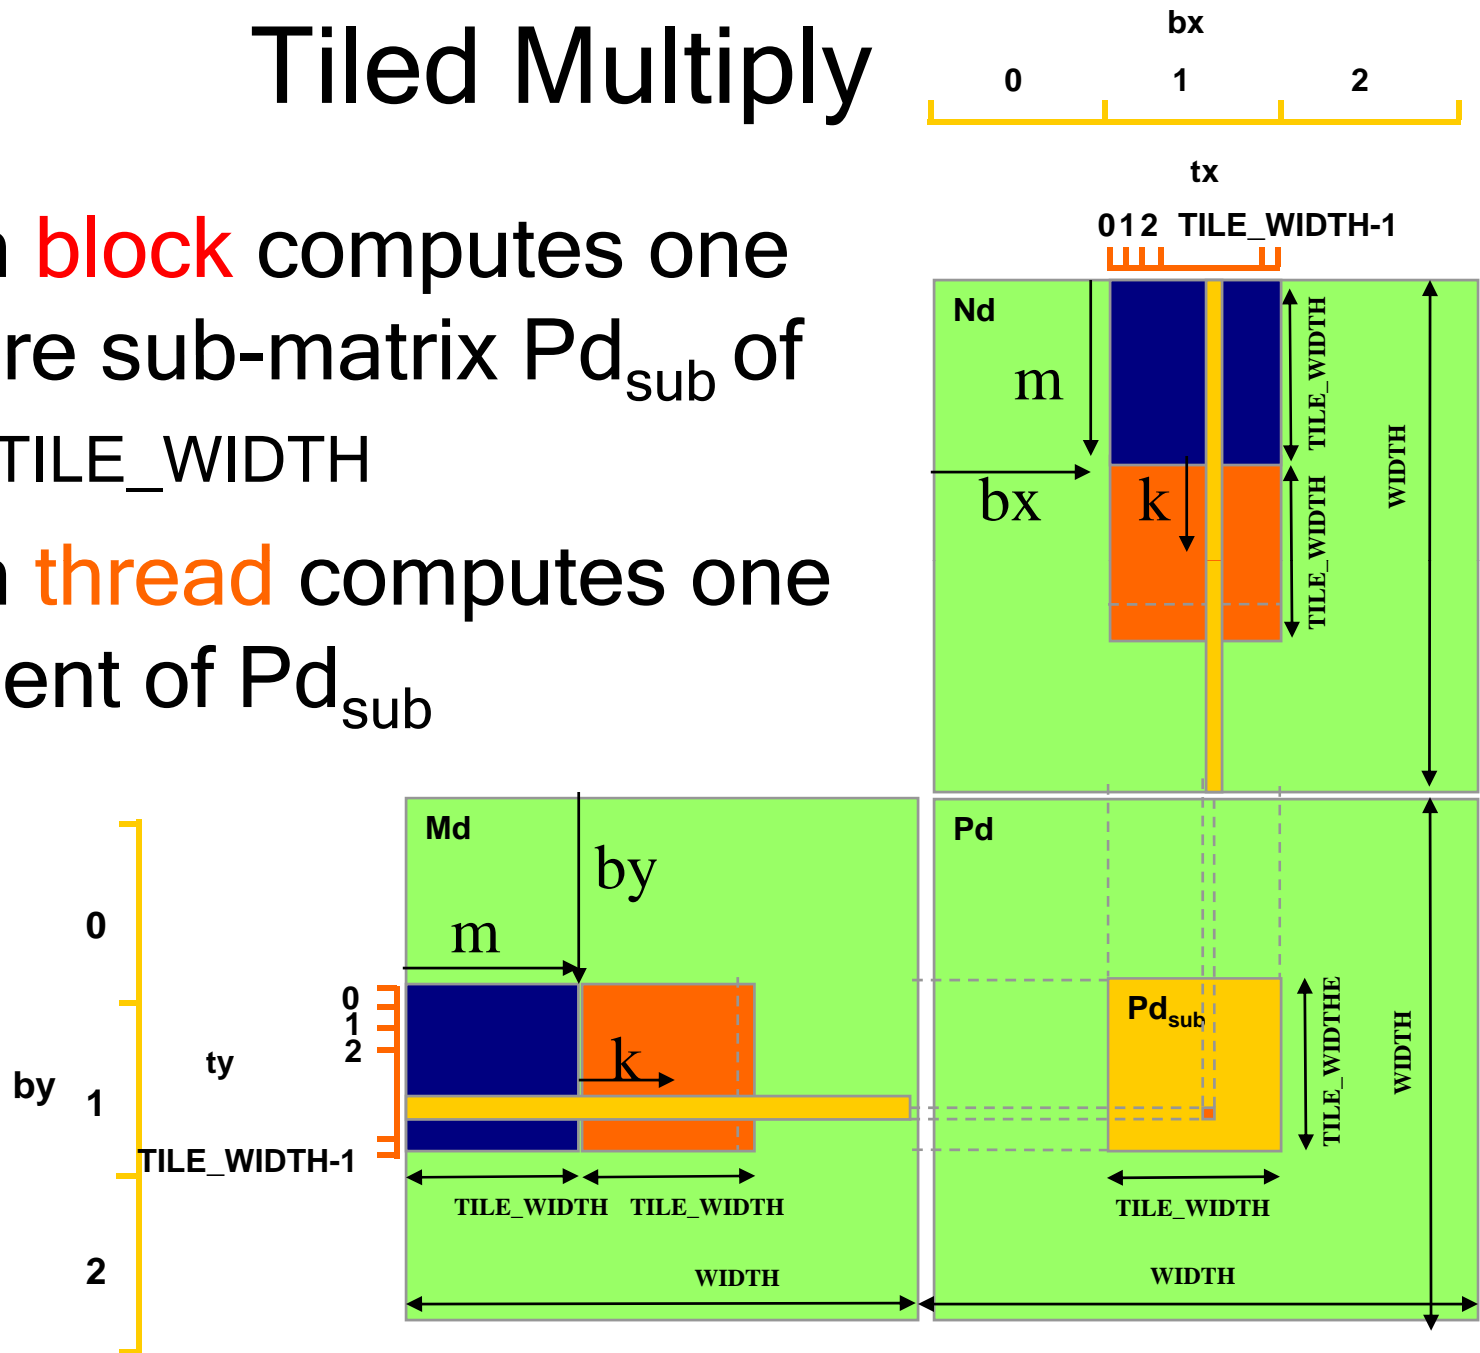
Tiled Multiply

block computes one
re sub-matrix Pd$_{sub}$ of
TILE_WIDTH

thread computes one
ent of Pd$_{sub}$

bx
0 1 2
tx
0 1 2 TILE_WIDTH-1

Nd
m
bx
k
TILE_WIDTH
TILE_WIDTH
WIDTH

Md
by
m
k
0
1
2
by
1
ty
TILE_WIDTH-1
2
TILE_WIDTH TILE_WIDTH
WIDTH

Pd
Pd$_{sub}$
TILE_WIDTHE
WIDTH
TILE_WIDTH
WIDTH